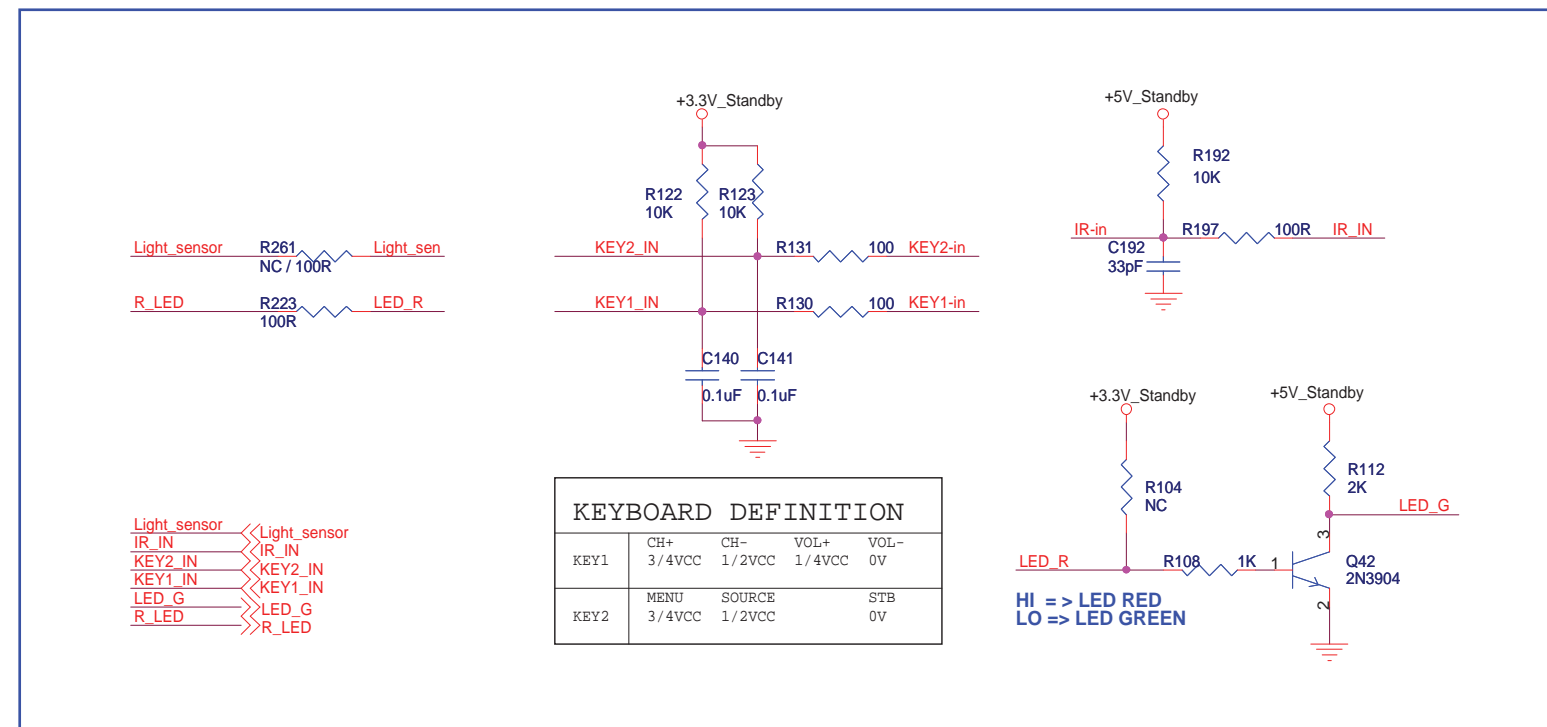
+3.3V_Standby

+5V_Standby

R192
10K

R122
10K

R123
10K

IR-in
R197
100R
IR_IN

C192
33pF

Light_sensor
R261
NC / 100R
Light_sen

KEY2_IN
R131
100
KEY2-in

R_LED
R223
100R
LED_R

KEY1_IN
R130
100
KEY1-in

C140
0.1uF

C141
0.1uF

+3.3V_Standby

+5V_Standby

R112
2K

R104
NC

LED_G

KEYBOARD DEFINITION

| | | | | |
|---|---|---|---|---|
| KEY1 | CH+ 3/4VCC | CH- 1/2VCC | VOL+ 1/4VCC | VOL- 0V |
| KEY2 | MENU 3/4VCC | SOURCE 1/2VCC | | STB 0V |

Light_sensor
IR_IN
KEY2_IN
KEY1_IN
LED_G
R_LED

Light_sensor
IR_IN
KEY2_IN
KEY1_IN
LED_G
R_LED

LED_R
R108
1K
1
3
2
Q42
2N3904

HI = > LED RED
LO => LED GREEN